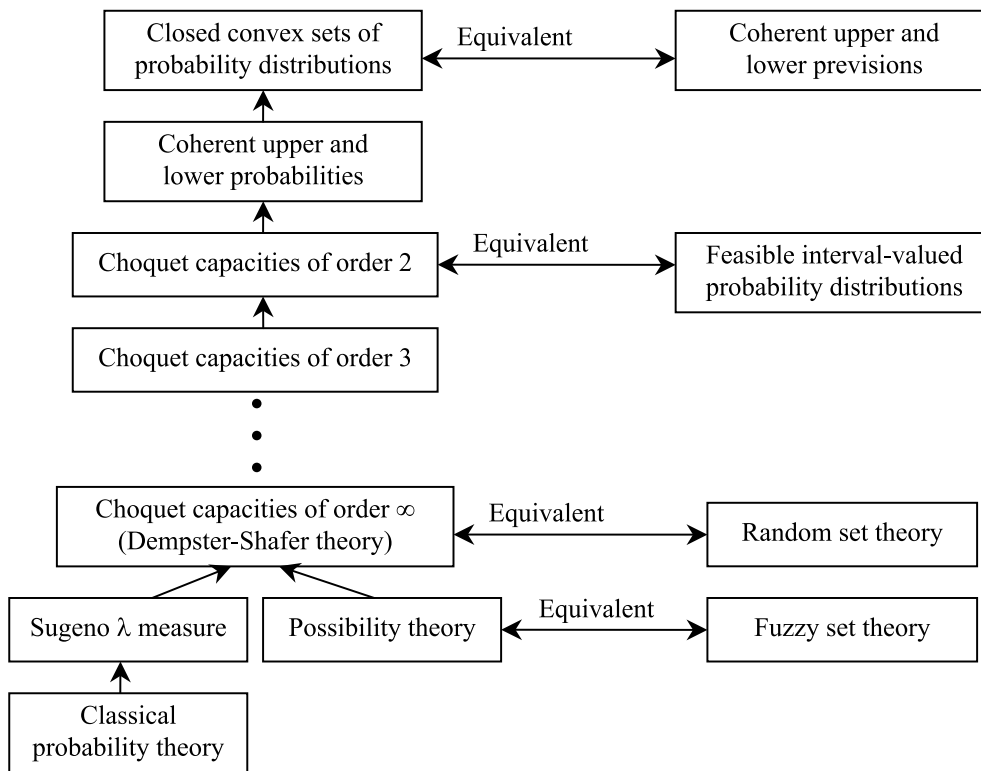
Closed convex sets of probability distributions

Equivalent

Coherent upper and lower previsions

Coherent upper and lower probabilities

Choquet capacities of order 2

Equivalent

Feasible interval-valued probability distributions

Choquet capacities of order 3

Choquet capacities of order $\infty$ (Dempster-Shafer theory)

Equivalent

Random set theory

Sugeno $\lambda$ measure

Possibility theory

Equivalent

Fuzzy set theory

Classical probability theory